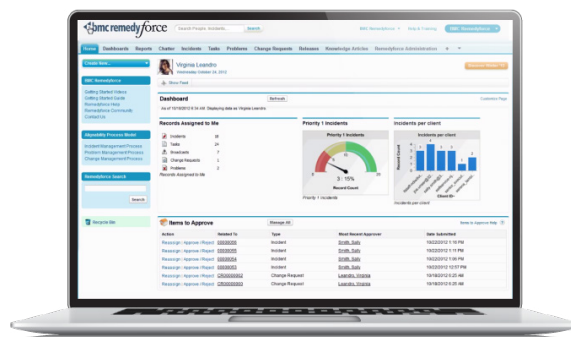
bmc remedyforce

Search People, Incidents...

Search

BMC Remedyforce

Help & Training

BMC Remedyforce

Home

Dashboards

Reports

Chatter

Incidents

Tasks

Problems

Change Requests

Releases

Knowledge Articles

Remedyforce Administration

Create New...

Virginia Leandro

Wednesday October 24, 2012

Show Feed

BMC Remedyforce

Getting Started Videos

Getting Started Guide

Remedyforce Help

Remedyforce Community

Contact Us

Dashboard

Refresh

Customize Page

As of 10/18/2012 9:14 AM. Displaying data as Virginia Leandro

Records Assigned to Me

Incidents

Tasks

Broadcasts

Change Requests

Problems

Records Assigned to Me

Priority 1 Incidents

Priority 1 Incidents

3 / 15%

Record Count

Priority 1 Incidents

Incidents per client

Incidents per client

Record Count

Client ID

Incidents per client

Allowability Process Model

Incident Management Process

Problem Management Process

Change Management Process

Remedyforce Search

Search

Recycle Bin

Items to Approve

Manage All

Items to Approve Help

| Action | Related To | Type | Most Recent Approver | Date Submitted |
|---|---|---|---|---|
| Reassign \| Approve / Reject | 00000055 | Incident | Smith, Sally | 10/22/2012 1:15 PM |
| Reassign \| Approve / Reject | 00000056 | Incident | Smith, Sally | 10/22/2012 1:16 PM |
| Reassign \| Approve / Reject | 00000054 | Incident | Smith, Sally | 10/22/2012 1:15 PM |
| Reassign \| Approve / Reject | 00000053 | Incident | Smith, Sally | 10/22/2012 12:57 PM |
| Reassign \| Approve / Reject | CR00000002 | Change Request | Leandro, Virginia | 10/19/2012 4:25 PM |
| Reassign \| Approve / Reject | CR00000003 | Change Request | Leandro, Virginia | 10/19/2012 4:25 PM |